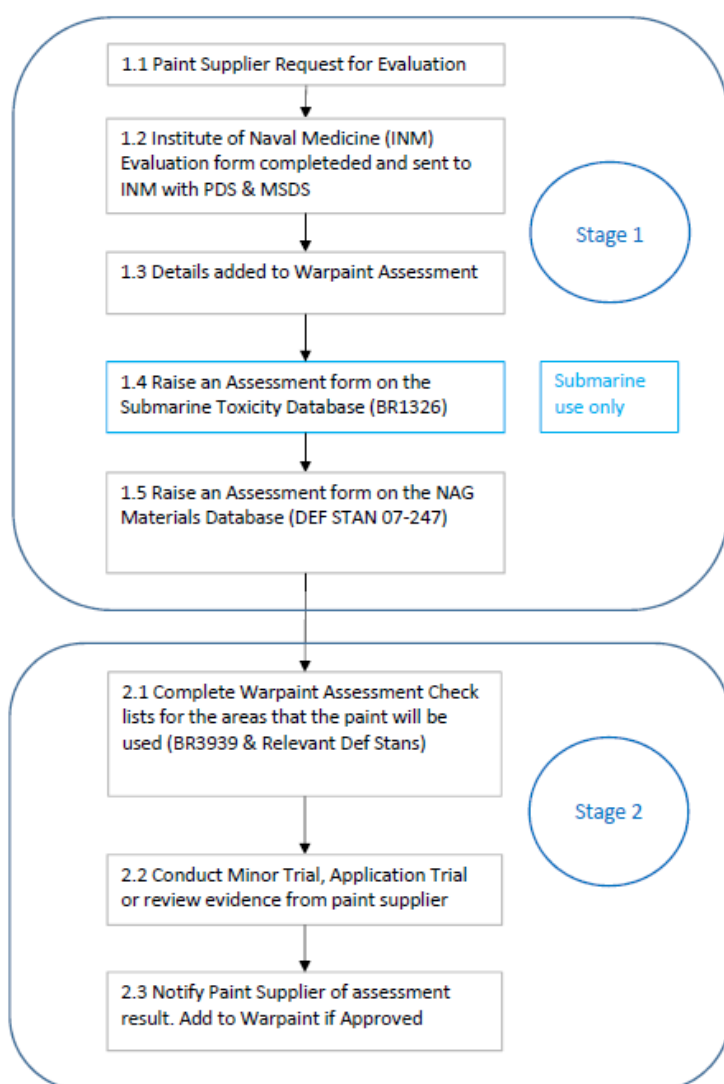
1.1 Paint Supplier Request for Evaluation

1.2 Institute of Naval Medicine (INM) Evaluation form completeded and sent to INM with PDS & MSDS

Stage 1

1.3 Details added to Warpaint Assessment

1.4 Raise an Assessment form on the Submarine Toxicity Database (BR1326)

Submarine use only

1.5 Raise an Assessment form on the NAG Materials Database (DEF STAN 07-247)

2.1 Complete Warpaint Assessment Check lists for the areas that the paint will be used (BR3939 & Relevant Def Stans)

Stage 2

2.2 Conduct Minor Trial, Application Trial or review evidence from paint supplier

2.3 Notify Paint Supplier of assessment result. Add to Warpaint if Approved